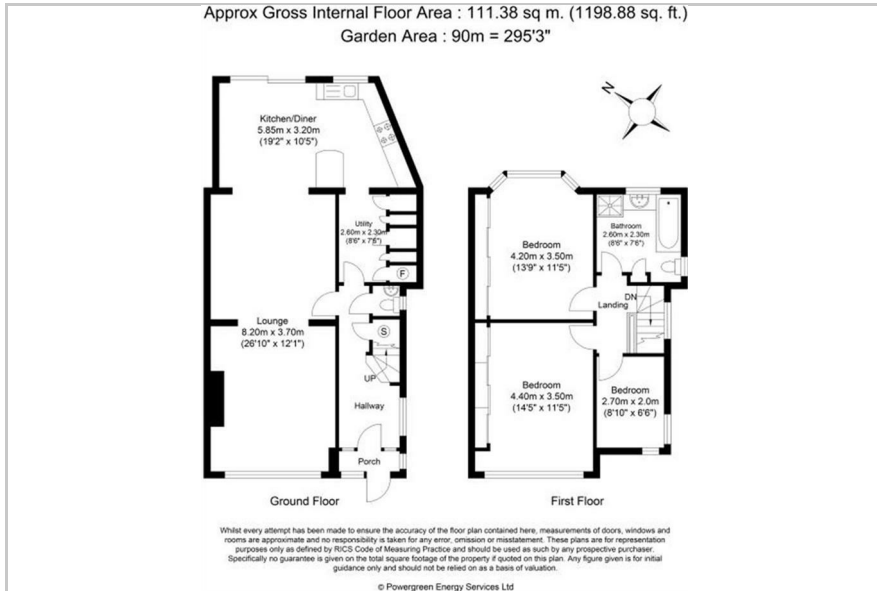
Approx Gross Internal Floor Area : 111.38 sq m. (1198.88 sq. ft.)
Garden Area : 90m = 295'3"

N

Kitchen/Diner
5.85m x 3.20m
(19'2" x 10'5")

Utility
2.60m x 2.30m
(8'6" x 7'6")

F

S

Lounge
8.20m x 3.70m
(26'10" x 12'1")

UP

Hallway

Porch

Ground Floor

Bedroom
4.20m x 3.50m
(13'9" x 11'5")

Bathroom
2.60m x 2.30m
(8'6" x 7'6")

DN

Landing

Bedroom
4.40m x 3.50m
(14'5" x 11'5")

Bedroom
2.70m x 2.0m
(8'10" x 6'6")

First Floor

Whilst every attempt has been made to ensure the accuracy of the floor plan contained here, measurements of doors, windows and rooms are approximate and no responsibility is taken for any error, omission or misstatement. These plans are for representation purposes only as defined by RICS Code of Measuring Practice and should be used as such by any prospective purchaser. Specifically no guarantee is given on the total square footage of the property if quoted on this plan. Any figure given is for initial guidance only and should not be relied on as a basis of valuation.

© Powergreen Energy Services Ltd